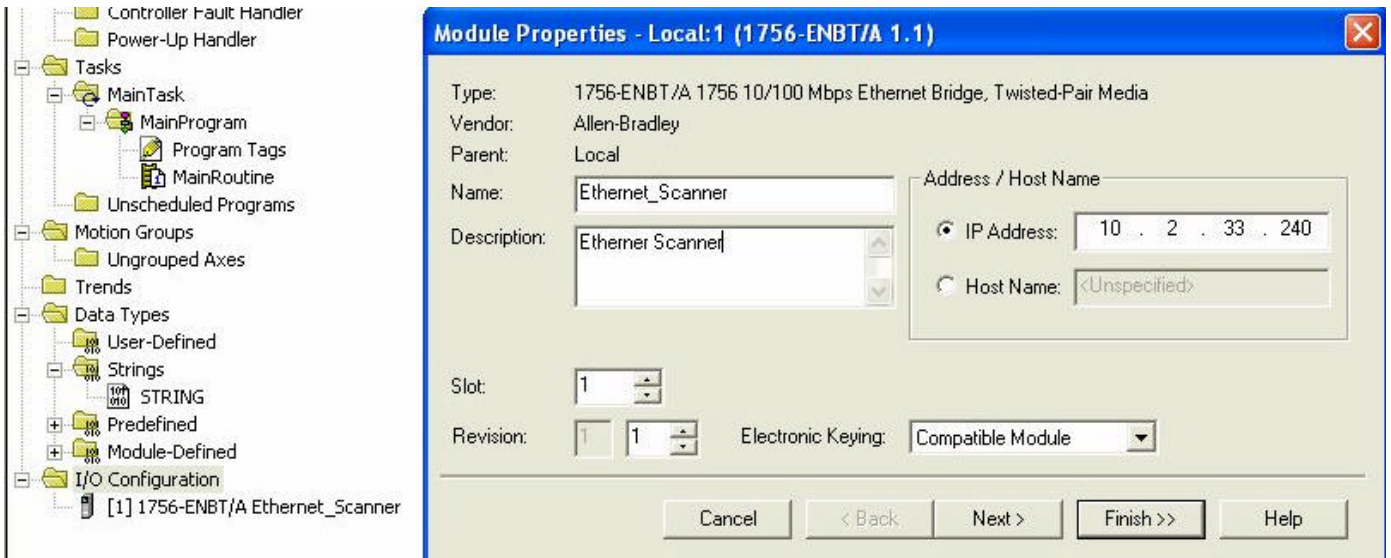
Controller Fault Handler
Power-Up Handler
Tasks
MainTask
MainProgram
Program Tags
MainRoutine
Unscheduled Programs
Motion Groups
Ungrouped Axes
Trends
Data Types
User-Defined
Strings
STRING
Predefined
Module-Defined
I/O Configuration
[1] 1756-ENBT/A Ethernet_Scanner

Module Properties - Local:1 (1756-ENBT/A 1.1)

Type: 1756-ENBT/A 1756 10/100 Mbps Ethernet Bridge, Twisted-Pair Media
Vendor: Allen-Bradley
Parent: Local
Name: Ethernet_Scanner
Description: Etherner Scanner

Address / Host Name
IP Address: 10 . 2 . 33 . 240
Host Name: <Unspecified>

Slot: 1
Revision: 1 1
Electronic Keying: Compatible Module

Cancel
< Back
Next >
Finish >>
Help